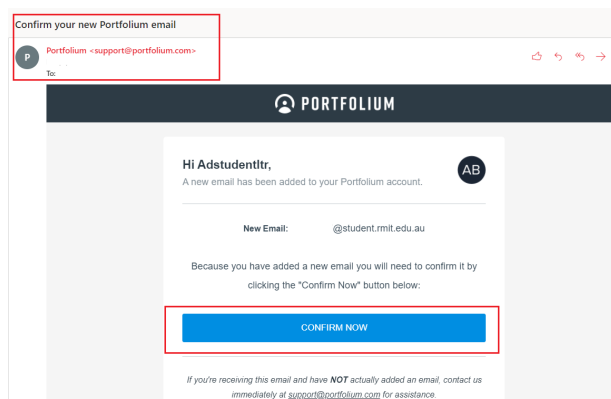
Confirm your new Portfolium email

P
Portfolium <support@portfolium.com>
To:

PORTFOLIUM

Hi Adstudentltr,
A new email has been added to your Portfolium account.

AB

New Email: @student.rmit.edu.au

Because you have added a new email you will need to confirm it by clicking the "Confirm Now" button below:

CONFIRM NOW

*If you're receiving this email and have **NOT** actually added an email, contact us immediately at support@portfolium.com for assistance.*